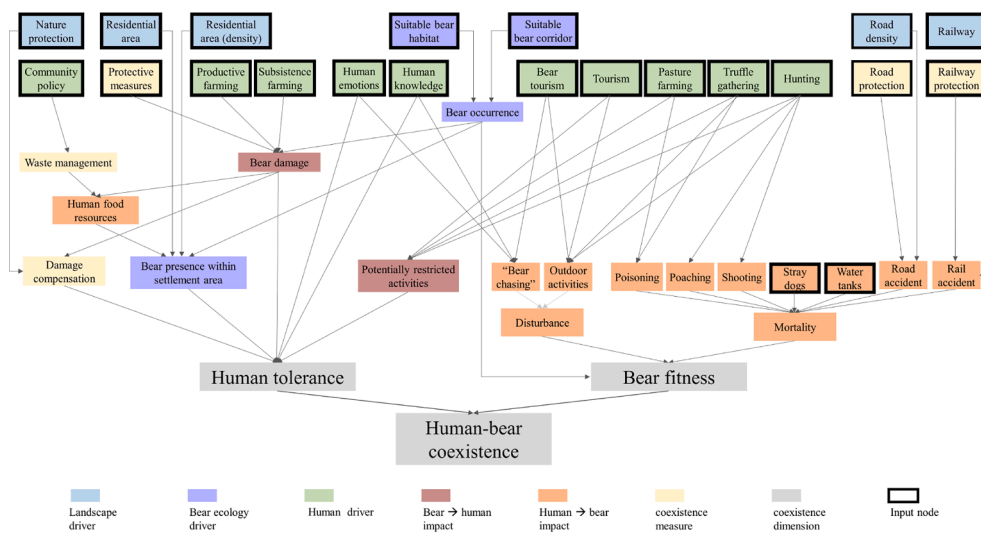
Nature protection

Residential area

Residential area (density)

Suitable bear habitat

Suitable bear corridor

Road density

Railway

Community policy

Protective measures

Productive farming

Subsistence farming

Human emotions

Human knowledge

Bear tourism

Tourism

Pasture farming

Truffle gathering

Hunting

Road protection

Railway protection

Bear occurrence

Waste management

Bear damage

Human food resources

Damage compensation

Bear presence within settlement area

Potentially restricted activities

"Bear chasing"

Outdoor activities

Poisoning

Poaching

Shooting

Stray dogs

Water tanks

Road accident

Rail accident

Disturbance

Mortality

Human tolerance

Bear fitness

Human-bear coexistence

Landscape driver

Bear ecology driver

Human driver

Bear → human impact

Human → bear impact

coexistence measure

coexistence dimension

Input node